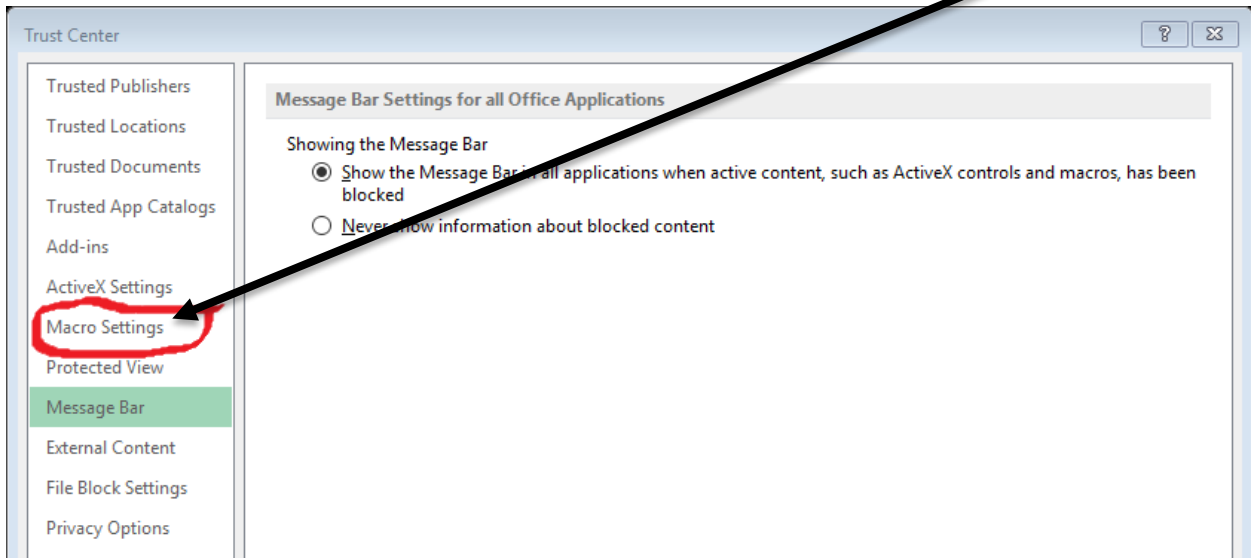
Trust Center

?

Trusted Publishers
Trusted Locations
Trusted Documents
Trusted App Catalogs
Add-ins
ActiveX Settings
Macro Settings
Protected View
Message Bar
External Content
File Block Settings
Privacy Options

Message Bar Settings for all Office Applications

Showing the Message Bar

Show the Message Bar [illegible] all applications when active content, such as ActiveX controls and macros, has been blocked

Never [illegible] information about blocked content